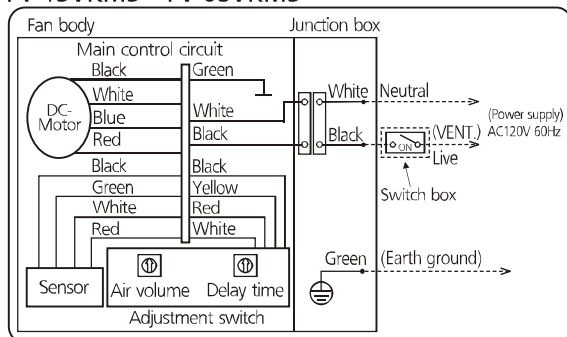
FV-15VRMS · FV-05VRMS

Fan body

Main control circuit

Black
White
Blue
Red
Black
Green
White
Red

DC-Motor

Green
White
Black
Black
Yellow
Red
White

Sensor
Air volume
Delay time
Adjustment switch

Junction box

White
Neutral
Black
ON
(VENT.)
Live
Switch box
(Power supply)
AC120V 60Hz

Green
(Earth ground)